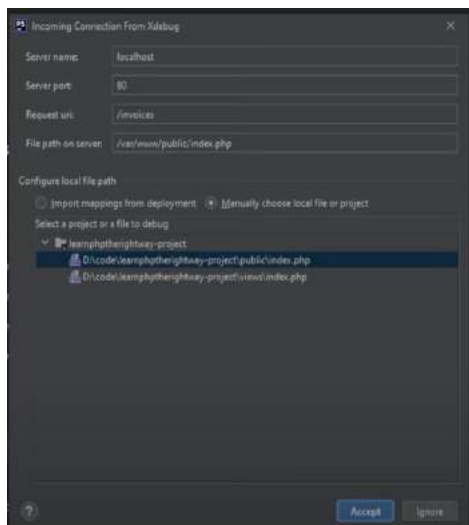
Incoming Connection From Xdebug

Server name: localhost

Server port: 80

Request uri: /invoices

File path on server: /var/www/public/index.php

Configure local file path

Import mappings from deployment

Manually choose local file or project

Select a project or a file to debug

learnphptherightway-project

D:\code\learnphptherightway-project\public\index.php

D:\code\learnphptherightway-project\views\index.php

?

Accept

Ignore